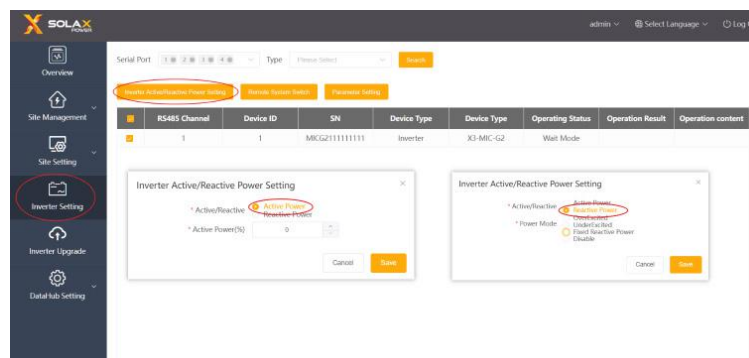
SOLAX POWER

admin ∨ Select Language ∨ Log

Overview

Site Management

Site Setting

Inverter Setting

Inverter Upgrade

DataHub Setting

Serial Port 1 2 3 4 Type Please Select Search

Inverter Active/Reactive Power Setting Remote System Switch Parameter Setting

| | RS485 Channel | Device ID | SN | Device Type | Device Type | Operating Status | Operation Result | Operation content |
|---|---|---|---|---|---|---|---|---|
| | 1 | 1 | MIC G2111111111 | Inverter | X3-MIC-G2 | Wait Mode | | |

Inverter Active/Reactive Power Setting

* Active/Reactive Active Power Reactive Power

* Active Power(%) 0

Cancel Save

Inverter Active/Reactive Power Setting

* Active/Reactive Active Power Reactive Power

* Power Mode OverExcited UnderExcited Fixed Reactive Power Disable

Cancel Save